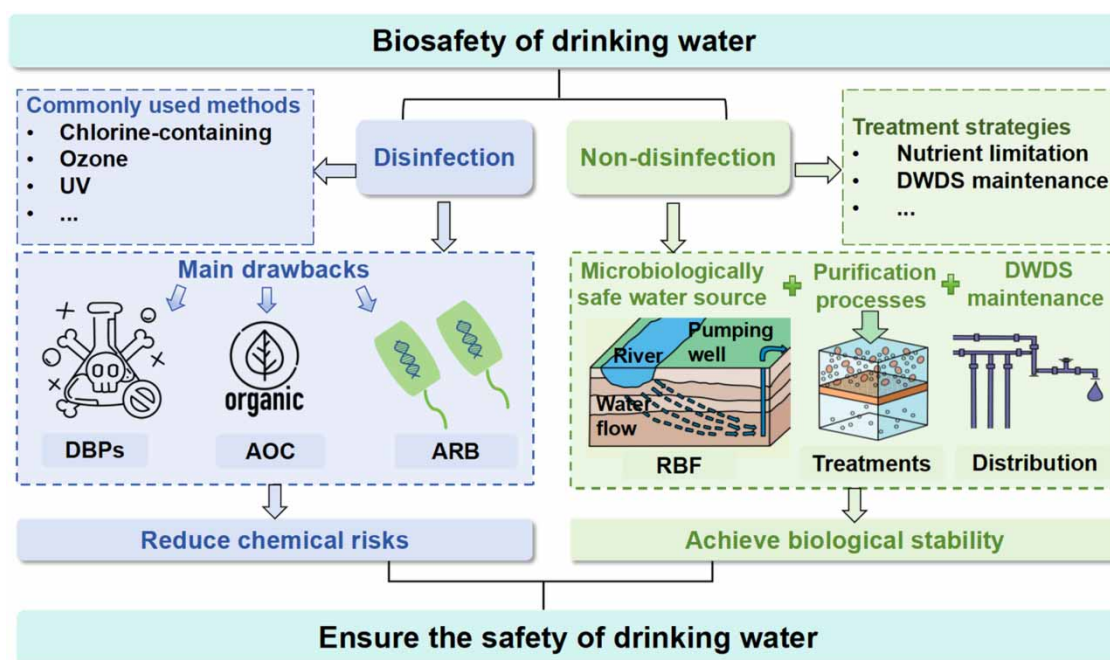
Biosafety of drinking water

Commonly used methods
- Chlorine-containing
- Ozone
- UV
- ...

Disinfection

Non-disinfection

Treatment strategies
- Nutrient limitation
- DWDS maintenance
- ...

Main drawbacks

organic

DBPs

AOC

ARB

Microbiologically safe water source

Purification processes

DWDS maintenance

River

Pumping well

Water flow

RBF

Treatments

Distribution

Reduce chemical risks

Achieve biological stability

Ensure the safety of drinking water